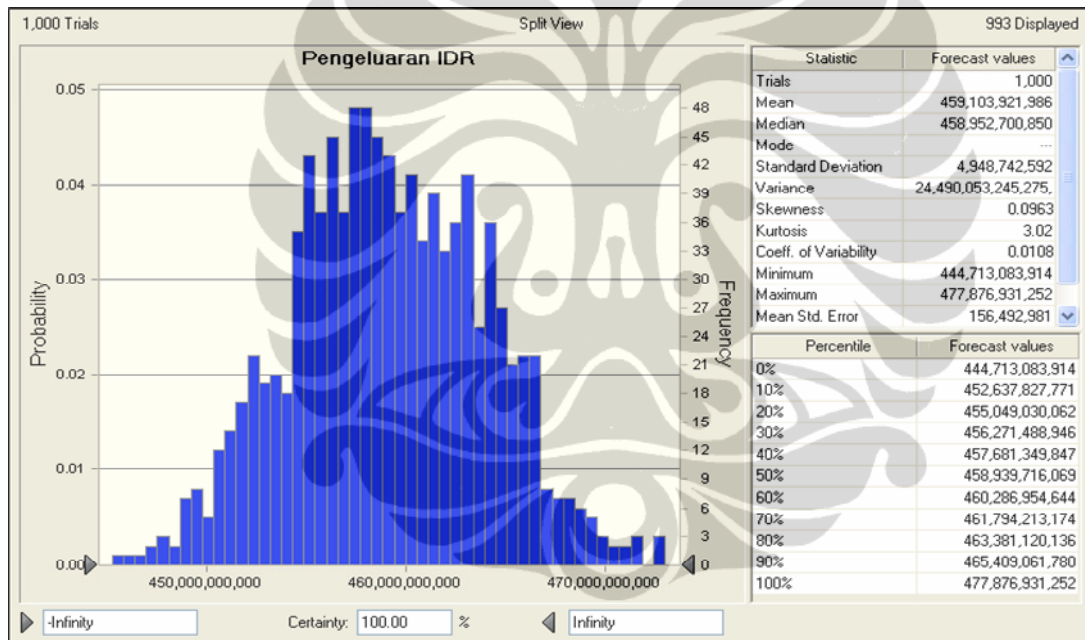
1,000 Trials

Split View

993 Displayed

Pengeluaran IDR

Probability

0.05
0.04
0.03
0.02
0.01
0.00

Frequency

48
45
42
39
36
33
30
27
24
21
18
15
12
9
6
3
0

450,000,000,000
460,000,000,000
470,000,000,000

| Statistic | Forecast values |
|---|---|
| Trials | 1,000 |
| Mean | 459,103,921,986 |
| Median | 458,952,700,850 |
| Mode | --- |
| Standard Deviation | 4,948,742,592 |
| Variance | 24,490,053,245,275, |
| Skewness | 0.0963 |
| Kurtosis | 3.02 |
| Coeff. of Variability | 0.0108 |
| Minimum | 444,713,083,914 |
| Maximum | 477,876,931,252 |
| Mean Std. Error | 156,492,981 |

| Percentile | Forecast values |
|---|---|
| 0% | 444,713,083,914 |
| 10% | 452,637,827,771 |
| 20% | 455,049,030,062 |
| 30% | 456,271,488,946 |
| 40% | 457,681,349,847 |
| 50% | 458,939,716,069 |
| 60% | 460,286,954,644 |
| 70% | 461,794,213,174 |
| 80% | 463,381,120,136 |
| 90% | 465,409,061,780 |
| 100% | 477,876,931,252 |

-Infinity
Certainty: 100.00 %
Infinity